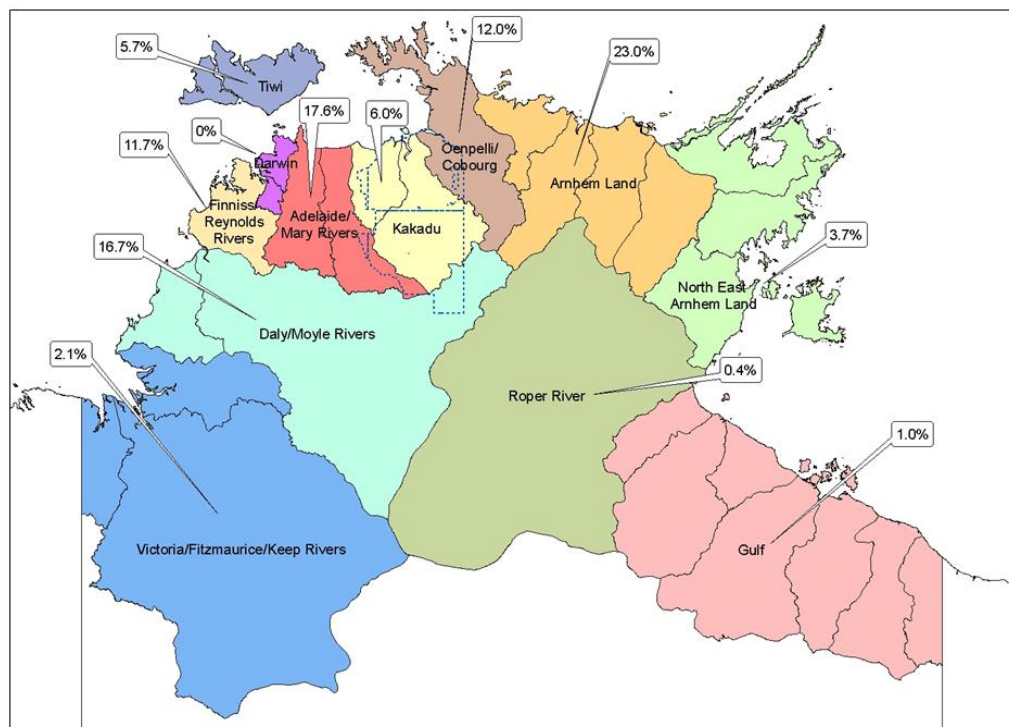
5.7%
Tiwi
12.0%
23.0%
17.6%
6.0%
0%
Oenpelli/ Cobourg
11.7%
Darwin
Arnhem Land
Finniss/ Reynolds Rivers
Adelaide/ Mary Rivers
Kakadu
16.7%
3.7%
North East Arnhem Land
Daly/Moyle Rivers
2.1%
0.4%
Roper River
1.0%
Victoria/Fitzmaurice/Keep Rivers
Gulf